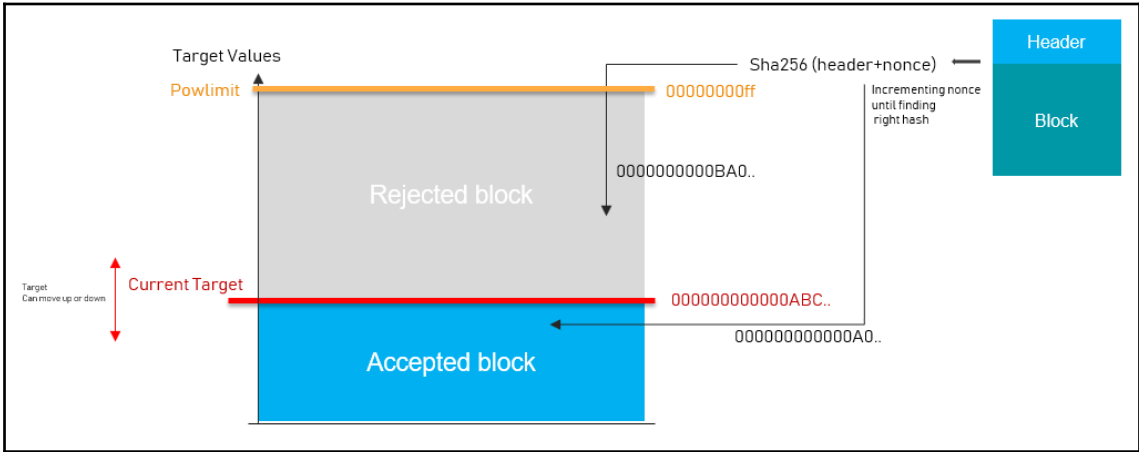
Target Values

Powlimit

00000000ff

Sha256 (header+nonce)

Incrementing nonce until finding right hash

Header

Block

0000000000BA0..

Rejected block

Target Can move up or down

Current Target

000000000000ABC..

000000000000A0..

Accepted block